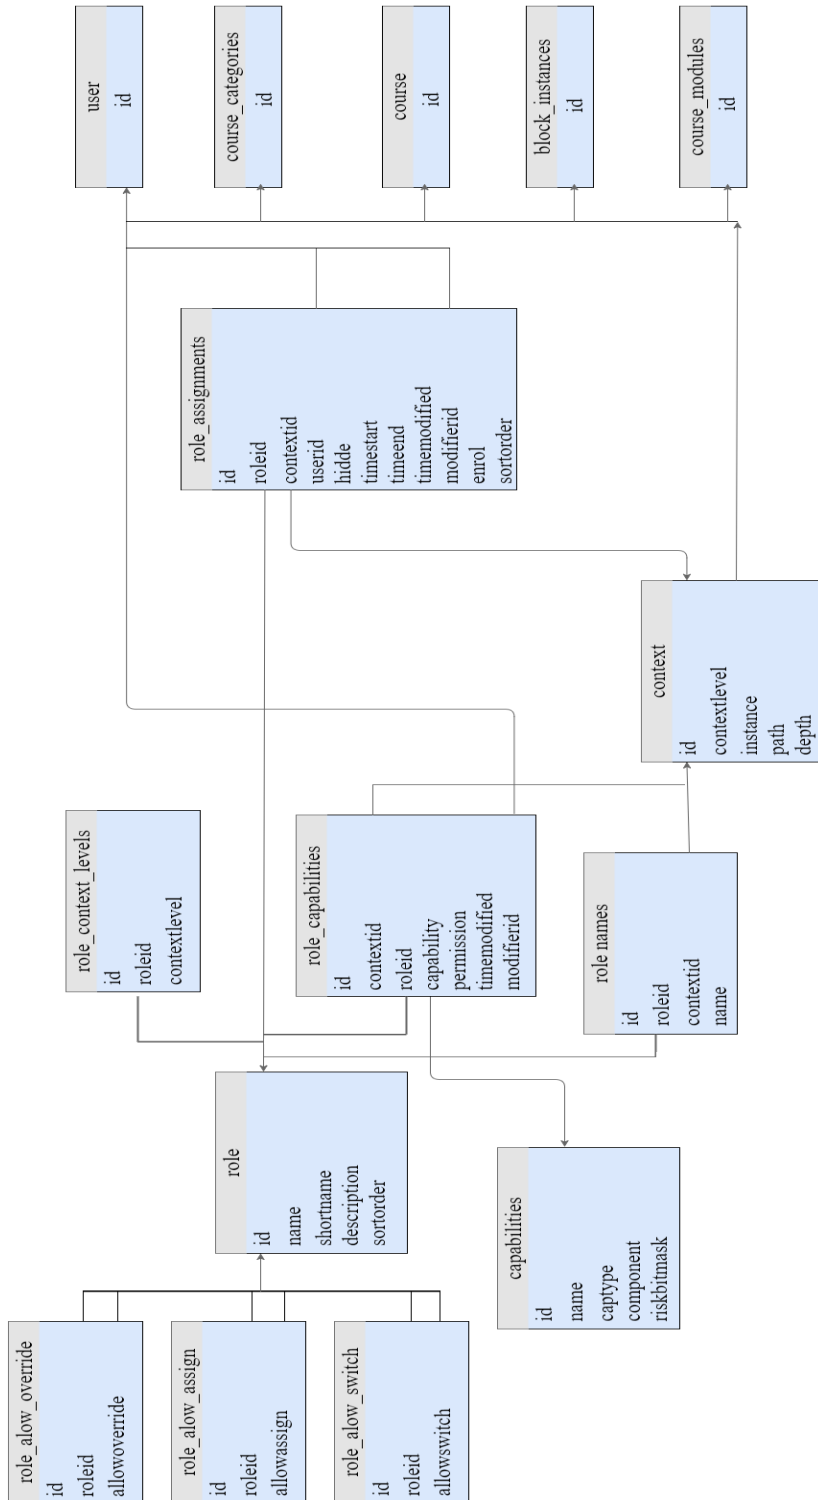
user
id

course_categories
id

course
id

block_instances
id

course_modules
id

role_assignments
id
roleid
contextid
userid
hidde
timestart
timeend
timemodified
modifierid
enrol
sortorder

context
id
contextlevel
instance
path
depth

role_context_levels
id
roleid
contextlevel

role_capabilities
id
contextid
roleid
capability
permission
timemodified
modifierid

role names
id
roleid
contextid
name

role
id
name
shortname
description
sortorder

capabilities
id
name
captype
component
riskbitmask

role_alow_override
id
roleid
allowoverride

role_alow_assign
id
roleid
allowassign

role_alow_switch
id
roleid
allowswitch